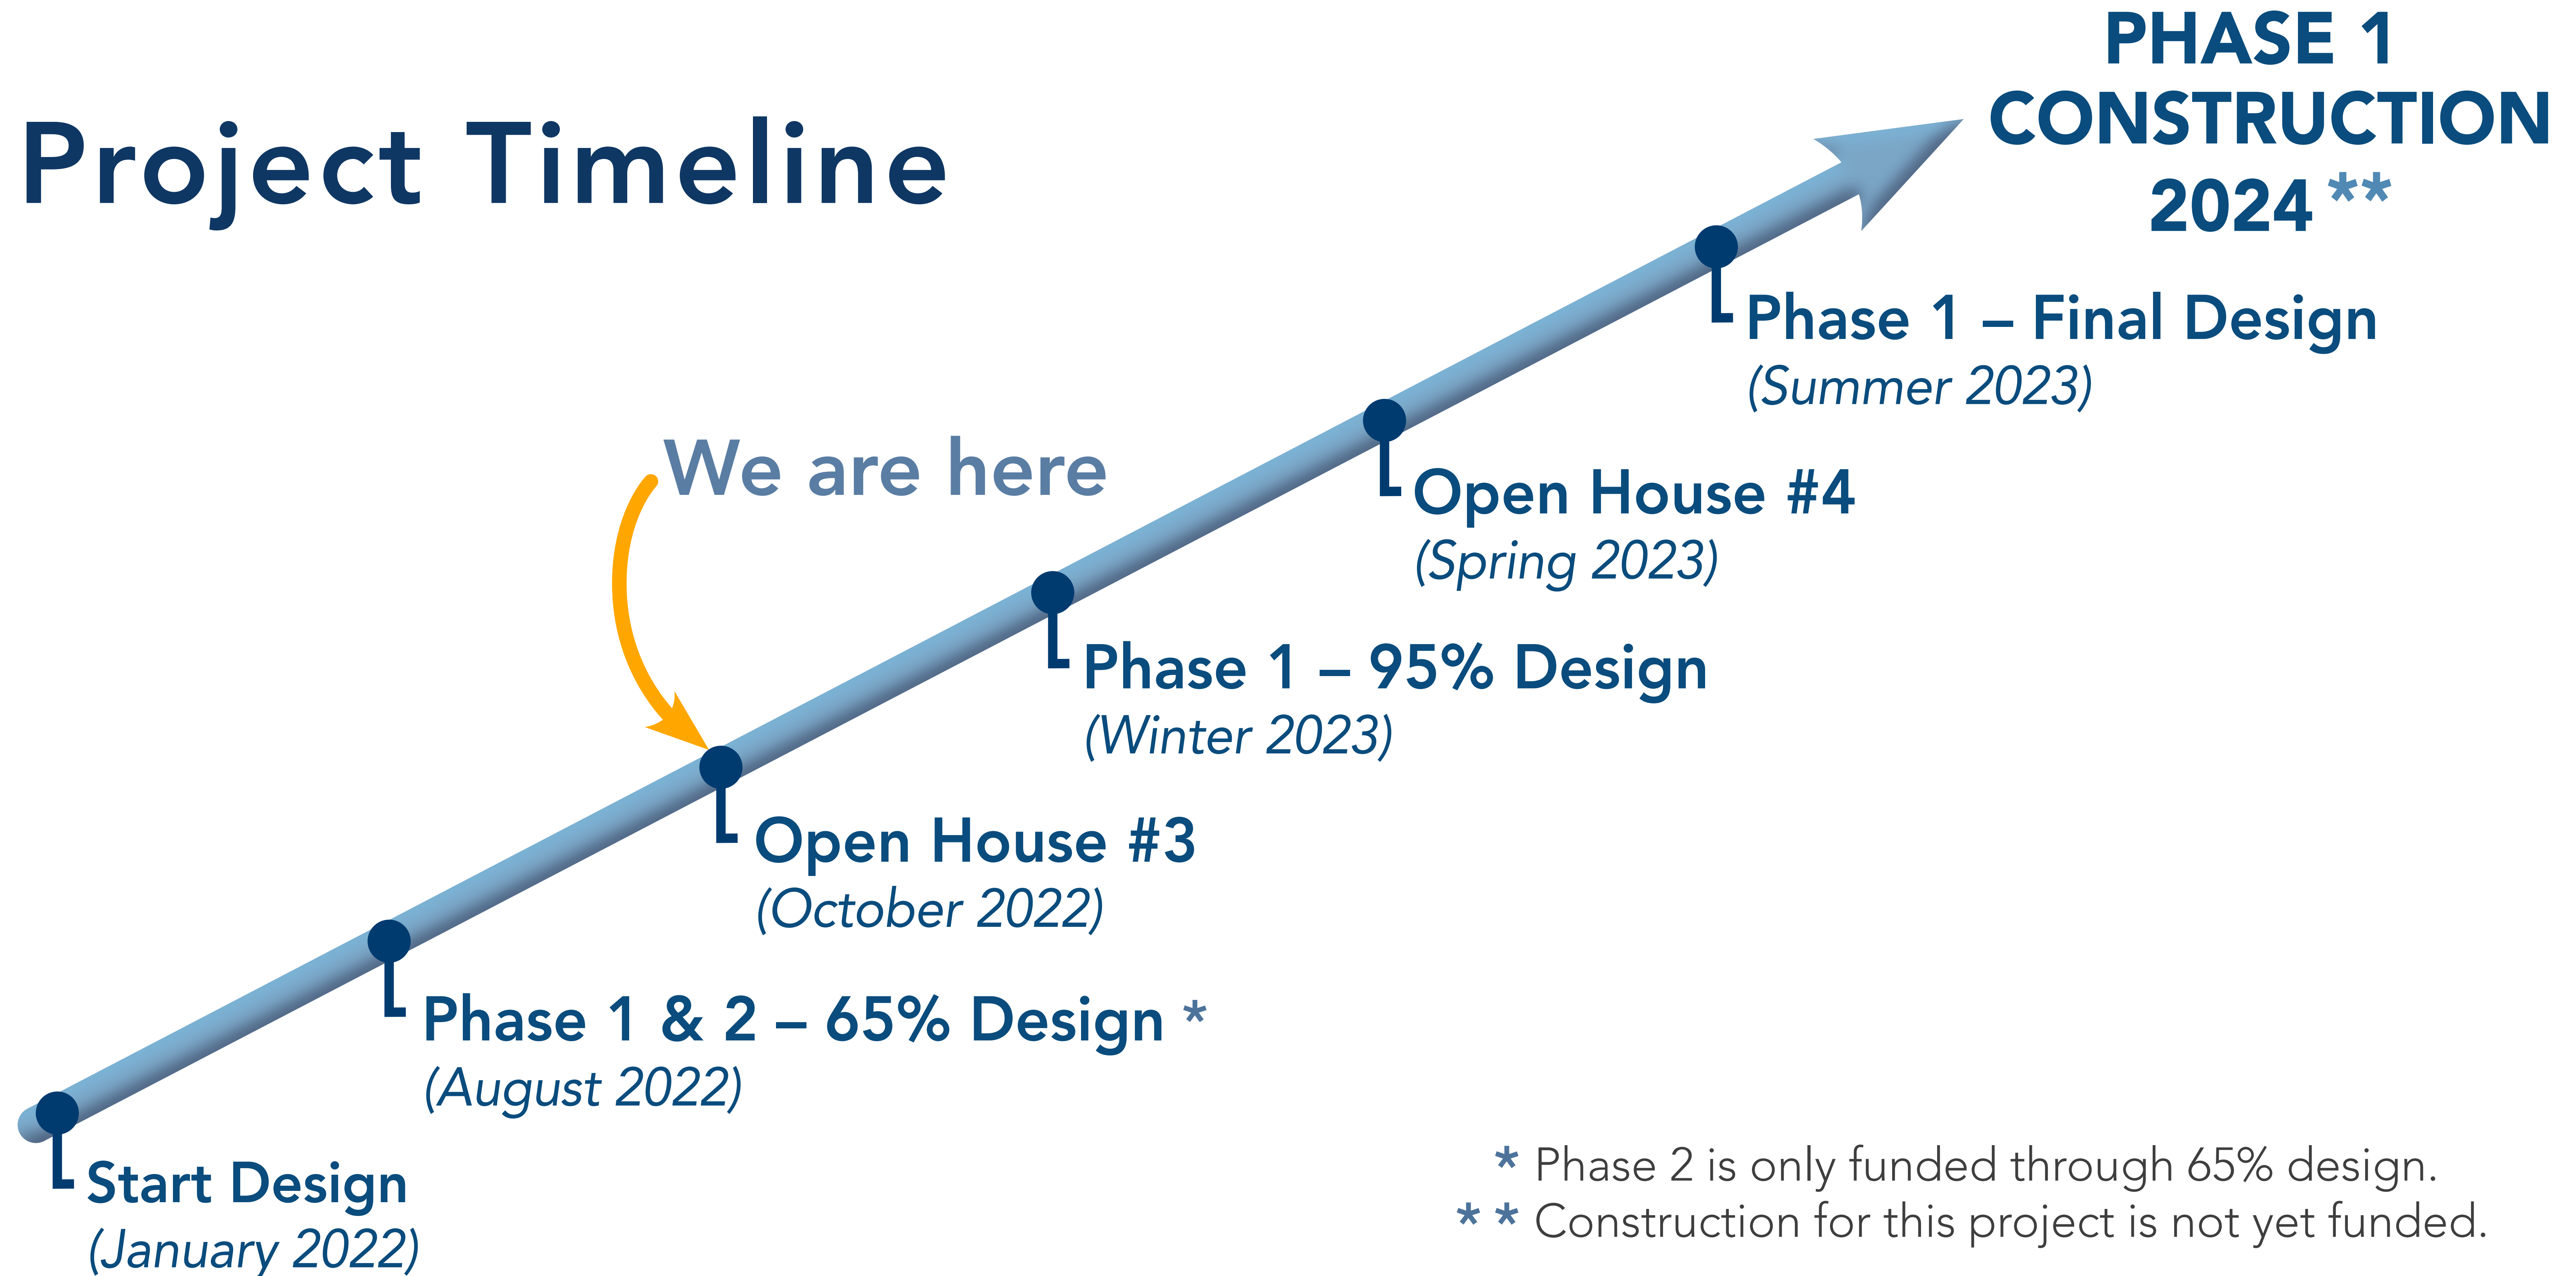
Project Timeline

PHASE 1 CONSTRUCTION 2024 **

Phase 1 – Final Design
(Summer 2023)

Open House #4
(Spring 2023)

Phase 1 – 95% Design
(Winter 2023)

We are here

Open House #3
(October 2022)

Phase 1 & 2 – 65% Design *
(August 2022)

Start Design
(January 2022)

* Phase 2 is only funded through 65% design.
** Construction for this project is not yet funded.